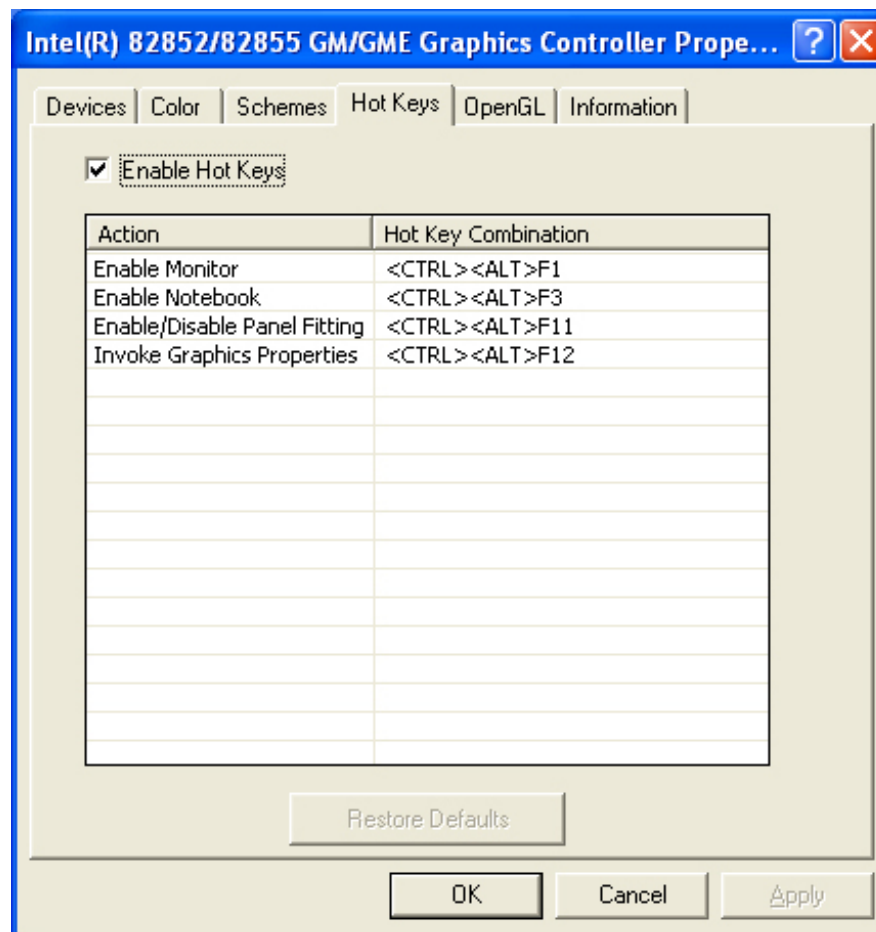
Intel(R) 82852/82855 GM/GME Graphics Controller Prope... ? X

Devices | Color | Schemes | Hot Keys | OpenGL | Information

☑ Enable Hot Keys

| Action | Hot Key Combination |
|---|---|
| Enable Monitor | <CTRL><ALT>F1 |
| Enable Notebook | <CTRL><ALT>F3 |
| Enable/Disable Panel Fitting | <CTRL><ALT>F11 |
| Invoke Graphics Properties | <CTRL><ALT>F12 |

Restore Defaults

OK | Cancel | Apply